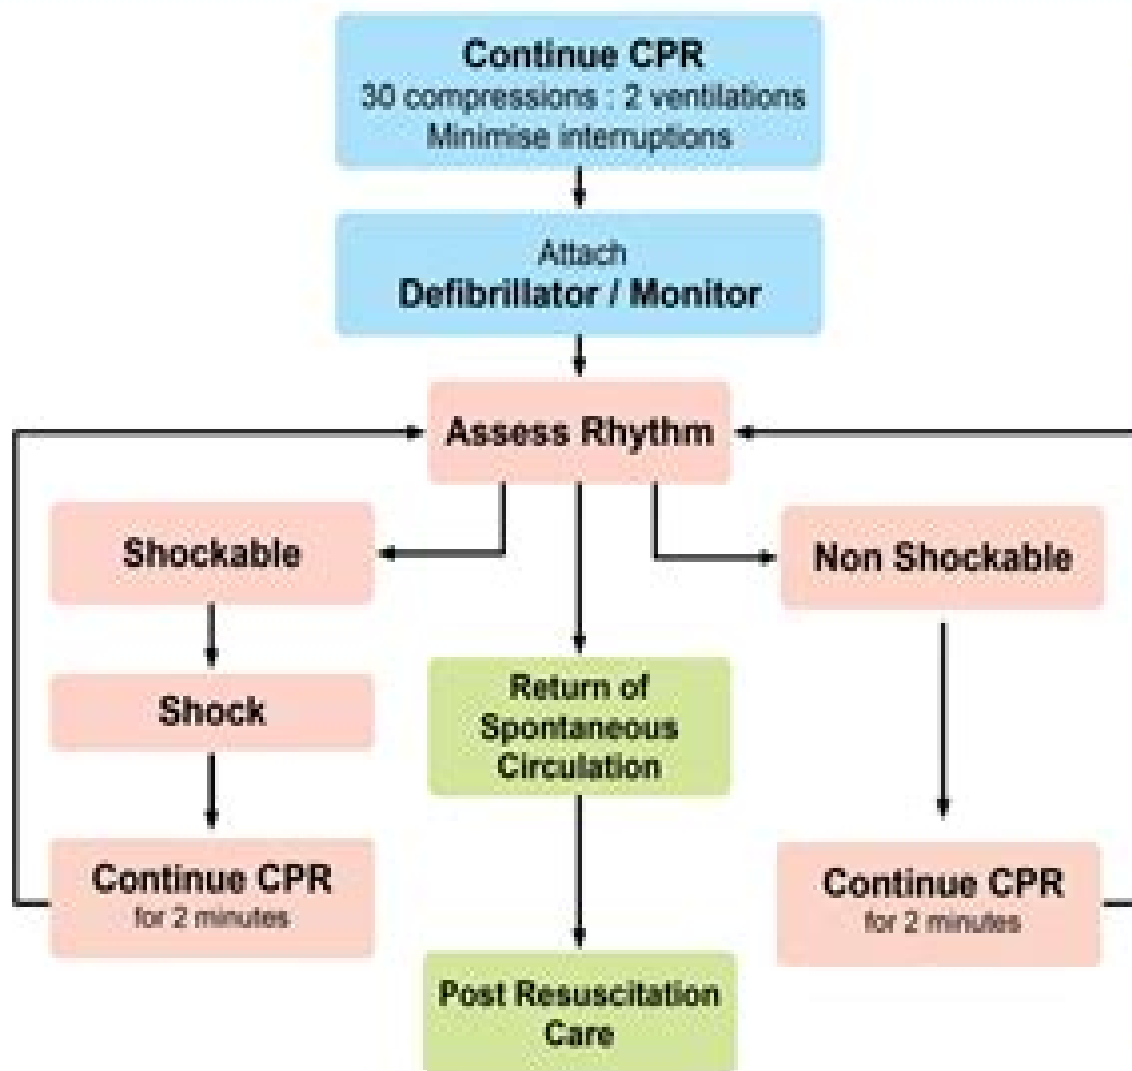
Continue CPR
30 compressions : 2 ventilations
Minimise interruptions

Attach
Defibrillator / Monitor

Assess Rhythm

Shockable

Shock

Continue CPR
for 2 minutes

Return of Spontaneous Circulation

Post Resuscitation Care

Non Shockable

Continue CPR
for 2 minutes